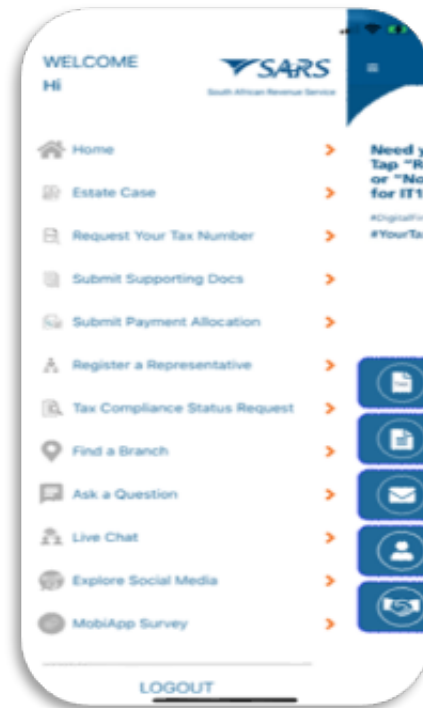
WELCOME
Hi

SARS
South African Revenue Service

Home
Estate Case
Request Your Tax Number
Submit Supporting Docs
Submit Payment Allocation
Register a Representative
Tax Compliance Status Request
Find a Branch
Ask a Question
Live Chat
Explore Social Media
MobiApp Survey

LOGOUT

Need y
Tap "R
or "No
for IT1

#DigitalFi
#YourTa